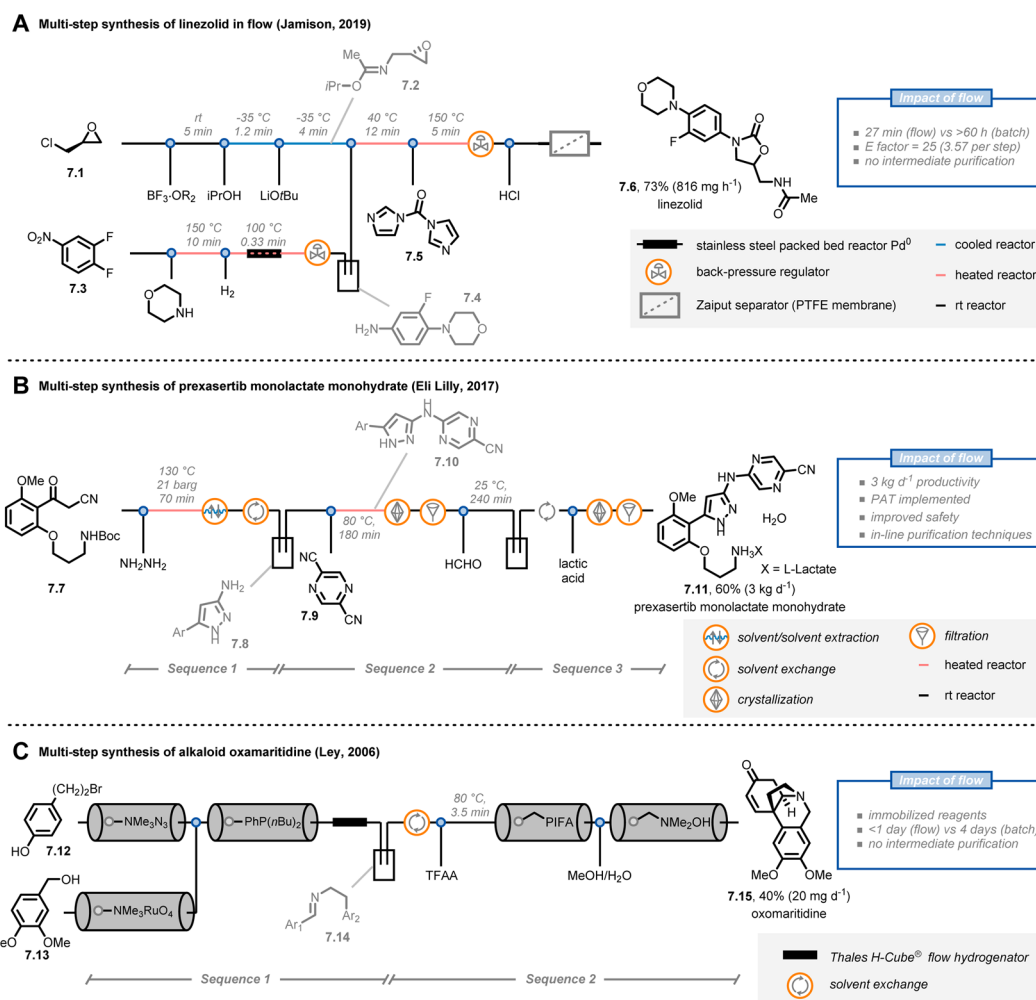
**A** Multi-step synthesis of linezolid in flow (Jamison, 2019)

Me
N
iPr O
7.2

Cl
7.1

rt 5 min
-35 °C 1.2 min
-35 °C 4 min
40 °C 12 min
150 °C 5 min

$BF_3·OR_2$
iPrOH
LiO*t*Bu
HCl

7.5

$O_2N$
F
F
7.3

150 °C 10 min
100 °C 0.33 min

NH
$H_2$

$H_2N$
F
7.4

F
N
O
O
N
NH
O
7.6, 73% (816 mg $h^{-1}$)
linezolid

Impact of flow
27 min (flow) vs >60 h (batch)
E factor = 25 (3.57 per step)
no intermediate purification

stainless steel packed bed reactor $Pd^0$
cooled reactor
back-pressure regulator
heated reactor
Zaiput separator (PTFE membrane)
rt reactor

**B** Multi-step synthesis of prexasertib monolactate monohydrate (Eli Lilly, 2017)

Ar
HN N
N
H
N
N
CN
7.10

OMe
O
CN
O
NHBoc
7.7

130 °C 21 barg 70 min
80 °C, 180 min
25 °C, 240 min

$NH_2NH_2$
$NH_2$
HN N
Ar
7.8

CN
N
N
CN
7.9

HCHO
lactic acid

OMe
HN N
HN
N
N
CN
$H_2O$
O
$NH_3X$
X = L-Lactate
7.11, 60% (3 kg $d^{-1}$)
prexasertib monolactate monohydrate

Impact of flow
3 kg $d^{-1}$ productivity
PAT implemented
improved safety
in-line purification techniques

Sequence 1
Sequence 2
Sequence 3

solvent/solvent extraction
filtration
solvent exchange
heated reactor
crystallization
rt reactor

**C** Multi-step synthesis of alkaloid oxamaritidine (Ley, 2006)

$(CH_2)_2Br$
HO
7.12

OH
MeO
OMe
7.13

$NMe_3N_3$
$PhP(nBu)_2$
$NMe_3RuO_4$

80 °C, 3.5 min

N
$Ar_1$
$Ar_2$
7.14

TFAA
PIFA
$NMe_2OH$
MeOH/$H_2O$

O
N
H
MeO
OMe
7.15, 40% (20 mg $d^{-1}$)
oxomaritidine

Impact of flow
immobilized reagents
<1 day (flow) vs 4 days (batch)
no intermediate purification

Sequence 1
Sequence 2

Thales H-Cube® flow hydrogenator
solvent exchange